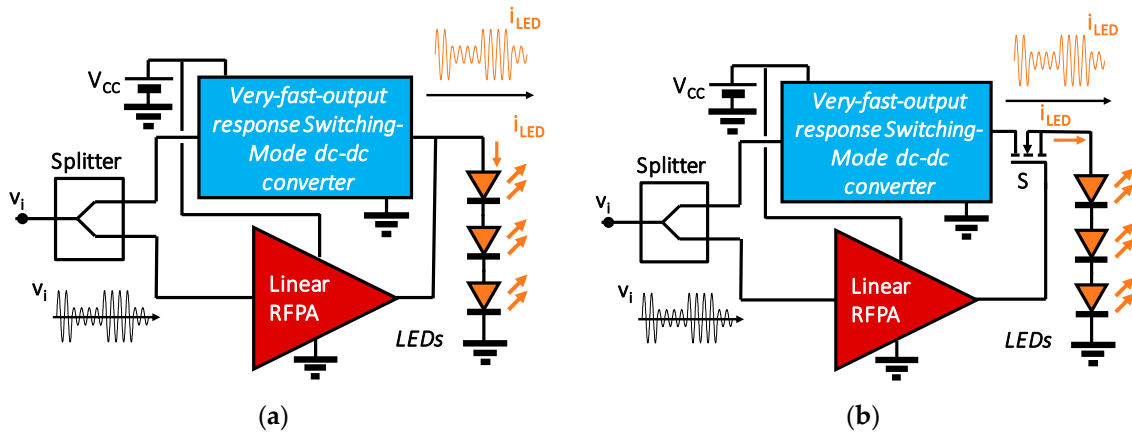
$i_{LED}$

$V_{CC}$

Very-fast-output response Switching-Mode dc-dc converter

$i_{LED}$

Splitter

$v_i$

$v_i$

Linear RFPA

LEDs

(a)

$i_{LED}$

$V_{CC}$

Very-fast-output response Switching-Mode dc-dc converter

$i_{LED}$

S

Splitter

$v_i$

$v_i$

Linear RFPA

LEDs

(b)